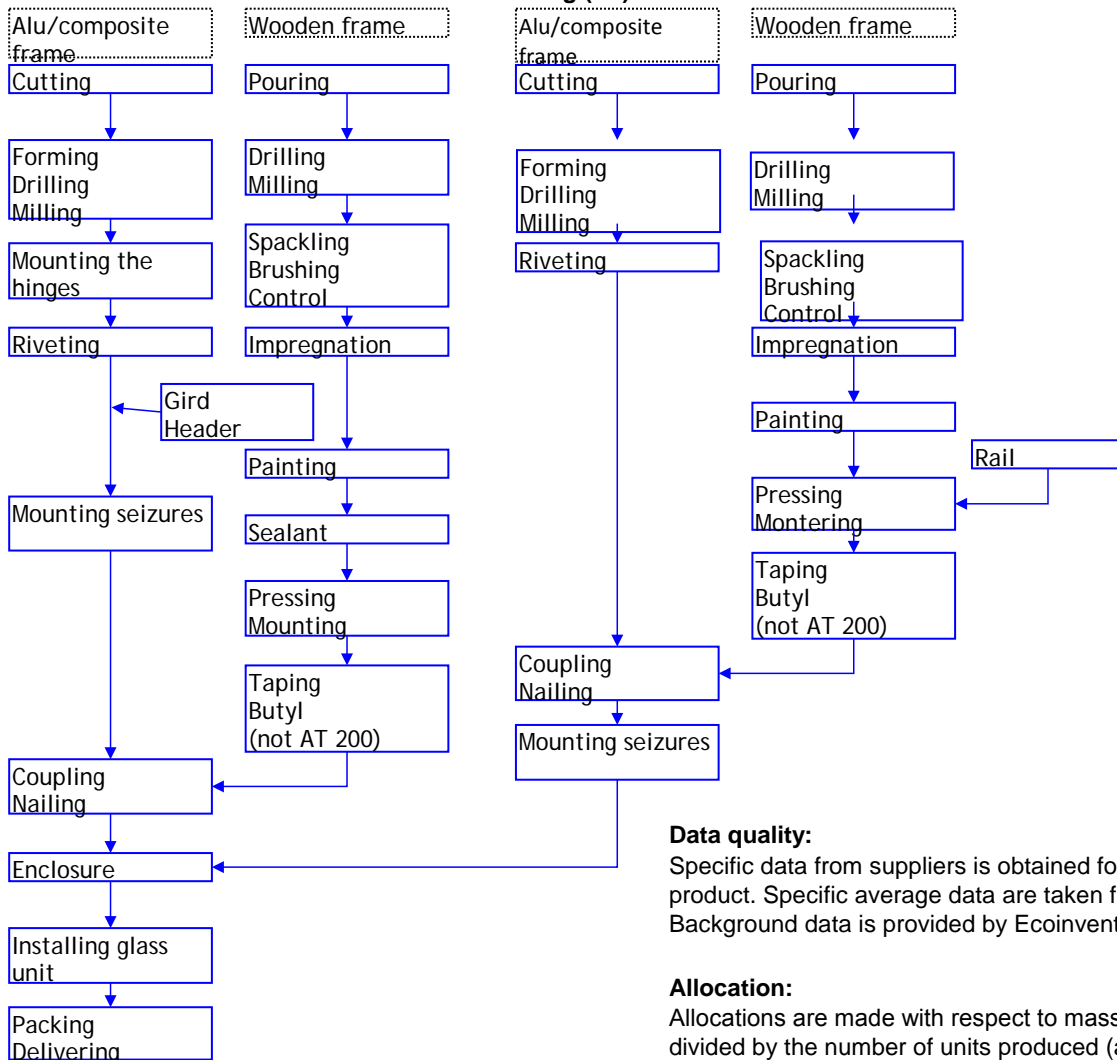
Alu/composite frame

Wooden frame

Cutting

Pouring

Forming
Drilling
Milling

Drilling
Milling

Mounting the hinges

Spackling
Brushing
Control

Riveting

Impregnation

Gird
Header

Painting

Mounting seizures

Sealant

Pressing
Mounting

Taping
Butyl
(not AT 200)

Coupling
Nailing

Enclosure

Installing glass unit

Packing
Delivering

Alu/composite frame

Wooden frame

Cutting

Pouring

Forming
Drilling
Milling

Drilling
Milling

Riveting

Spackling
Brushing
Control

Impregnation

Painting

Rail

Pressing
Montering

Taping
Butyl
(not AT 200)

Coupling
Nailing

Mounting seizures

**Data quality:**
Specific data from suppliers is obtained fo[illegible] product. Specific average data are taken f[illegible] Background data is provided by Ecoinvent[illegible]

**Allocation:**
Allocations are made with respect to mass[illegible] divided by the number of units produced ([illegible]